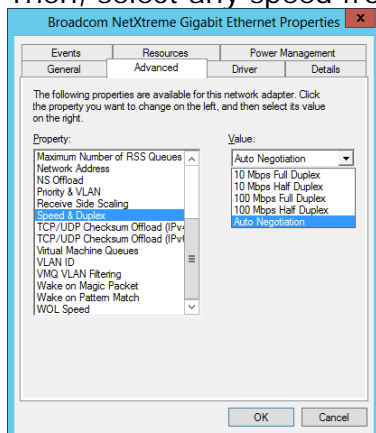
Then, select any speed fro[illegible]

Broadcom NetXtreme Gigabit Ethernet Properties

Events
Resources
Power Management
General
Advanced
Driver
Details

The following properties are available for this network adapter. Click the property you want to change on the left, and then select its value on the right.

Property:

Maximum Number of RSS Queues
Network Address
NS Offload
Priority & VLAN
Receive Side Scaling
Speed & Duplex
TCP/UDP Checksum Offload (IPv4
TCP/UDP Checksum Offload (IPv6
Virtual Machine Queues
VLAN ID
VMQ VLAN Filtering
Wake on Magic Packet
Wake on Pattern Match
WOL Speed

Value:

Auto Negotiation

10 Mbps Full Duplex
10 Mbps Half Duplex
100 Mbps Full Duplex
100 Mbps Half Duplex
Auto Negotiation

OK
Cancel